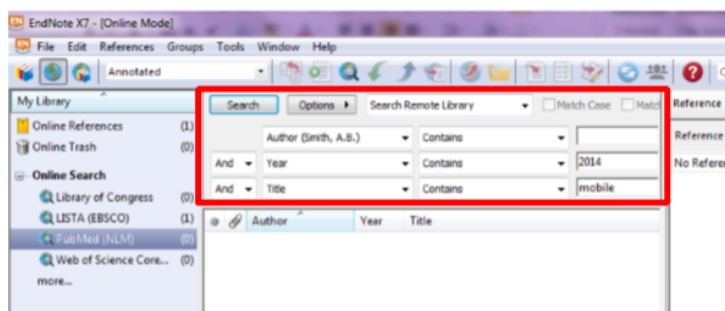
EndNote X7 - [Online Mode]

File Edit References Groups Tools Window Help

Annotated

My Library

Online References (1)
Online Trash (0)

Online Search
Library of Congress (0)
LISTA (EBSCO) (1)
PubMed (NLM) (0)
Web of Science Core... (0)
more...

Search Options ▸ Search Remote Library Match Case Match

Author (Smith, A.B.) Contains
And Year Contains 2014
And Title Contains mobile

Author Year Title

Reference
Reference
No Refere